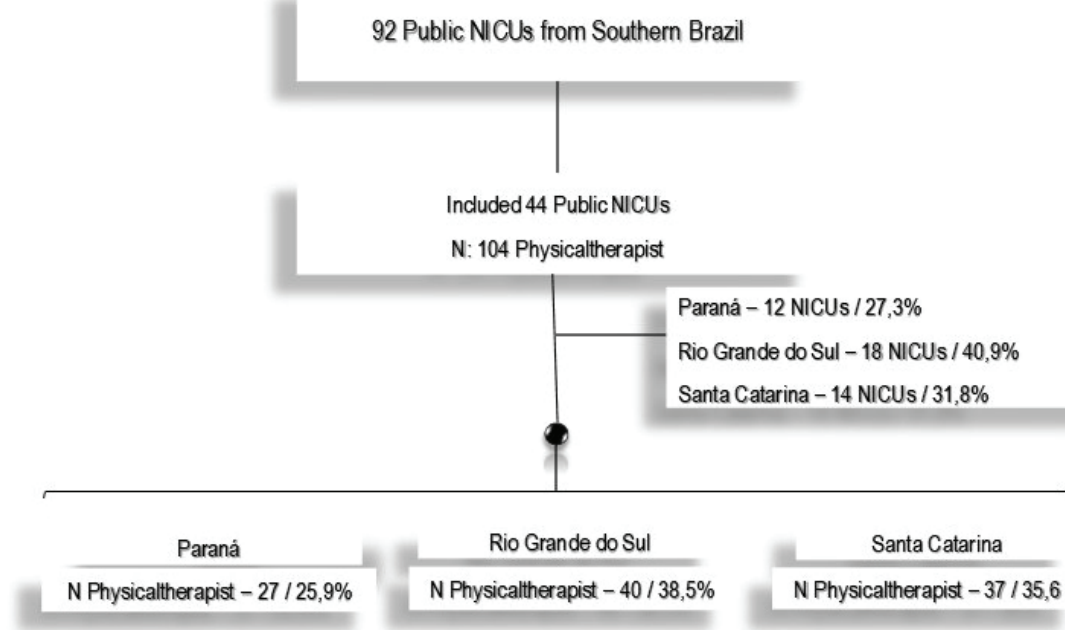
92 Public NICUs from Southern Brazil

Included 44 Public NICUs

N: 104 Physicaltherapist

Paraná – 12 NICUs / 27,3%

Rio Grande do Sul – 18 NICUs / 40,9%

Santa Catarina – 14 NICUs / 31,8%

Paraná

N Physicaltherapist – 27 / 25,9%

Rio Grande do Sul

N Physicaltherapist – 40 / 38,5%

Santa Catarina

N Physicaltherapist – 37 / 35,6